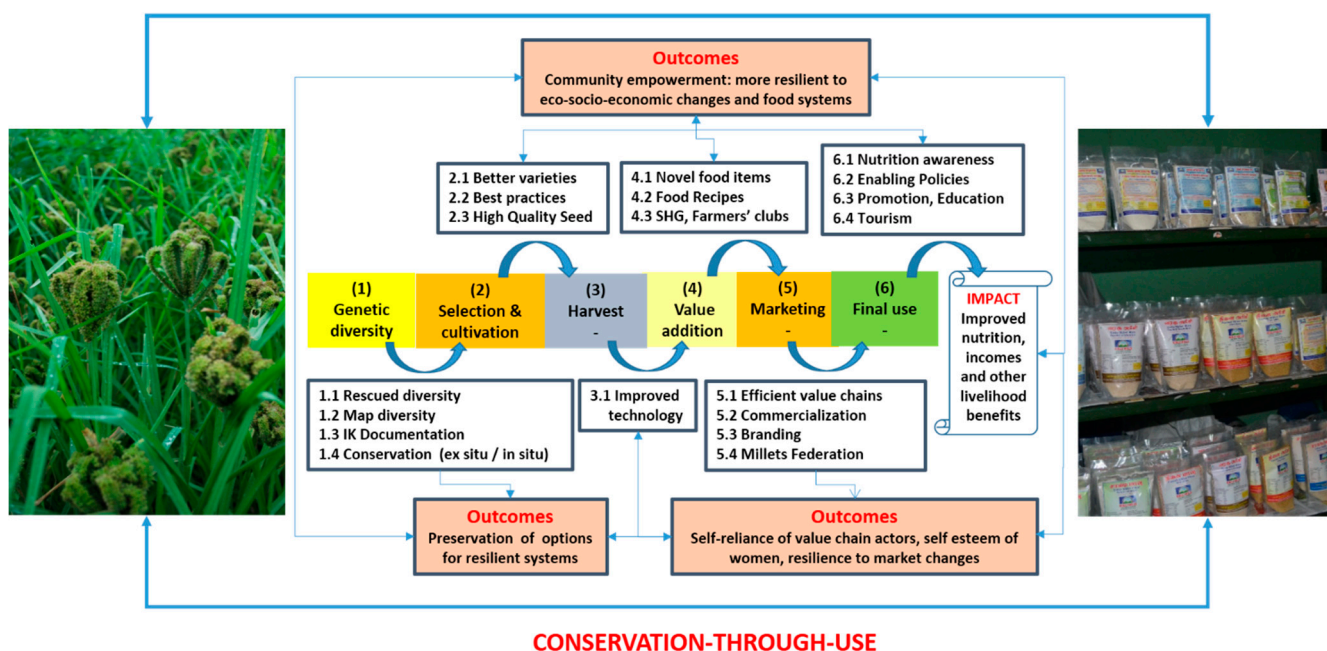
Outcomes
Community empowerment: more resilient to eco-socio-economic changes and food systems

2.1 Better varieties
2.2 Best practices
2.3 High Quality Seed

4.1 Novel food items
4.2 Food Recipes
4.3 SHG, Farmers' clubs

6.1 Nutrition awareness
6.2 Enabling Policies
6.3 Promotion, Education
6.4 Tourism

(1) Genetic diversity

(2) Selection & cultivation

(3) Harvest -

(4) Value addition

(5) Marketing -

(6) Final use -

IMPACT
Improved nutrition, incomes and other livelihood benefits

1.1 Rescued diversity
1.2 Map diversity
1.3 IK Documentation
1.4 Conservation (ex situ / in situ)

3.1 Improved technology

5.1 Efficient value chains
5.2 Commercialization
5.3 Branding
5.4 Millets Federation

Outcomes
Preservation of options for resilient systems

Outcomes
Self-reliance of value chain actors, self esteem of women, resilience to market changes

CONSERVATION-THROUGH-USE